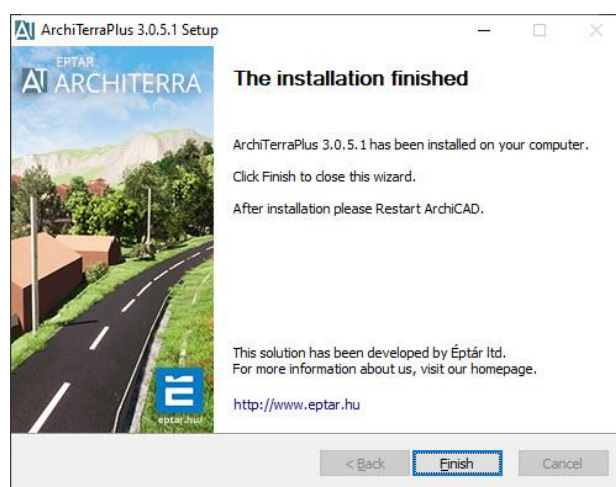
ArchiTerraPlus 3.0.5.1 Setup

EPTAR
ARCHITERRA

The installation finished

ArchiTerraPlus 3.0.5.1 has been installed on your computer.

Click Finish to close this wizard.

After installation please Restart ArchiCAD.

This solution has been developed by Éptár ltd.
For more information about us, visit our homepage.

http://www.eptar.hu

eptar.hu

< Back
Finish
Cancel